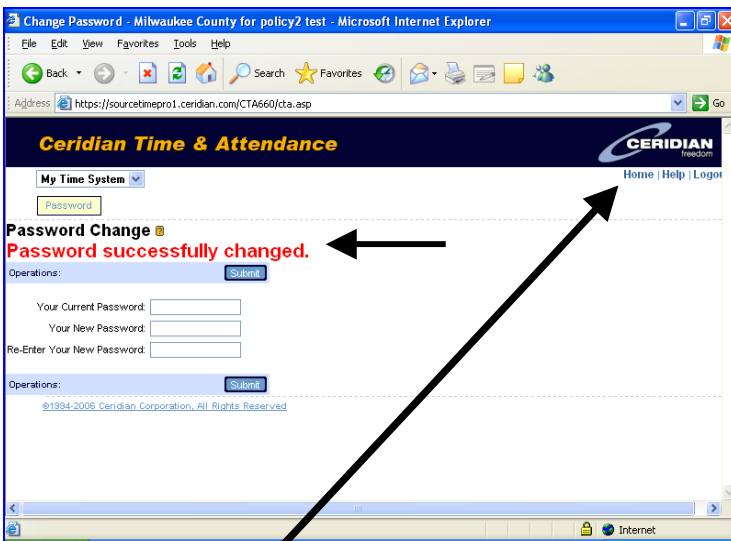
Change Password - Milwaukee County for policy2 test - Microsoft Internet Explorer

File Edit View Favorites Tools Help

Back Search Favorites

Address https://sourcetimepro1.ceridian.com/CTA660/cta.asp Go

Ceridian Time & Attendance

CERIDIAN freedom

My Time System

Home | Help | Logou

Password

Password Change

Password successfully changed.

Operations: Submit

Your Current Password:

Your New Password:

Re-Enter Your New Password:

Operations: Submit

©1994-2006 Ceridian Corporation, All Rights Reserved

Internet